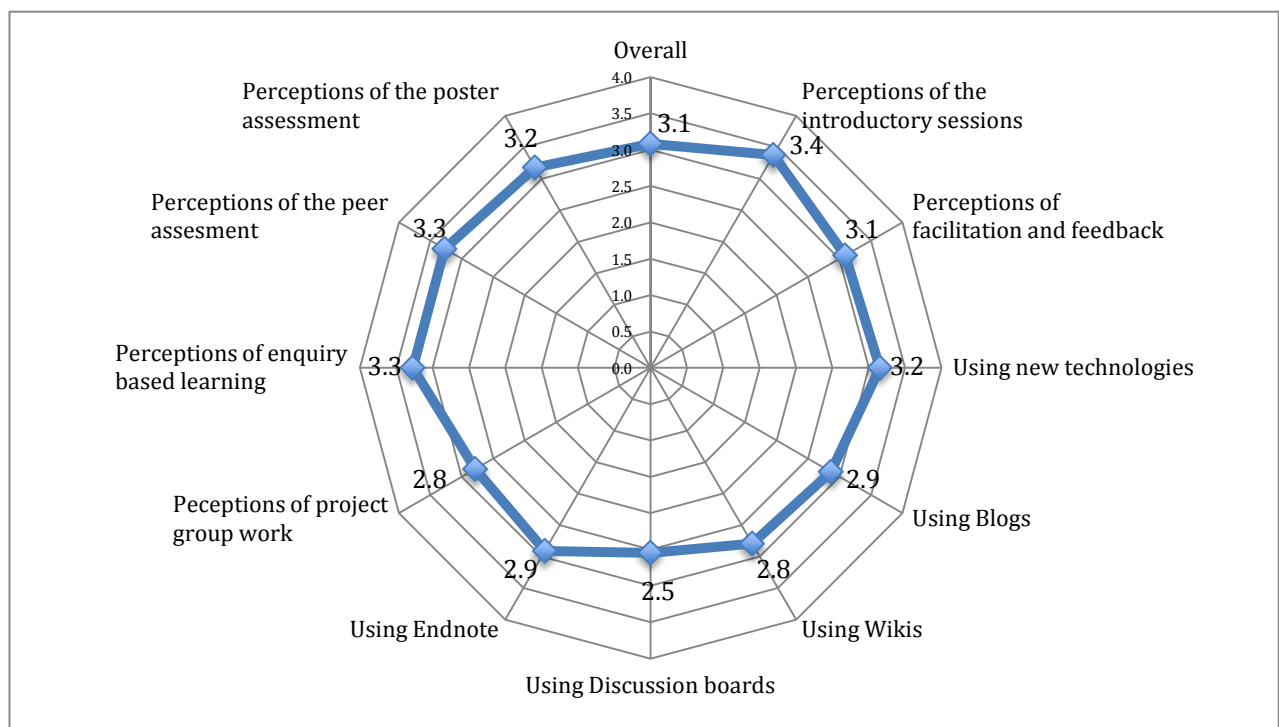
Overall

4.0
3.5
3.0
2.5
2.0
1.5
1.0
0.5
0.0

3.1
Perceptions of the introductory sessions
3.4
Perceptions of facilitation and feedback
3.1
Using new technologies
3.2
Using Blogs
2.9
Using Wikis
2.8
Using Discussion boards
2.5
Using Endnote
2.9
Peceptions of project group work
2.8
Perceptions of enquiry based learning
3.3
Perceptions of the peer assesment
3.3
Perceptions of the poster assessment
3.2